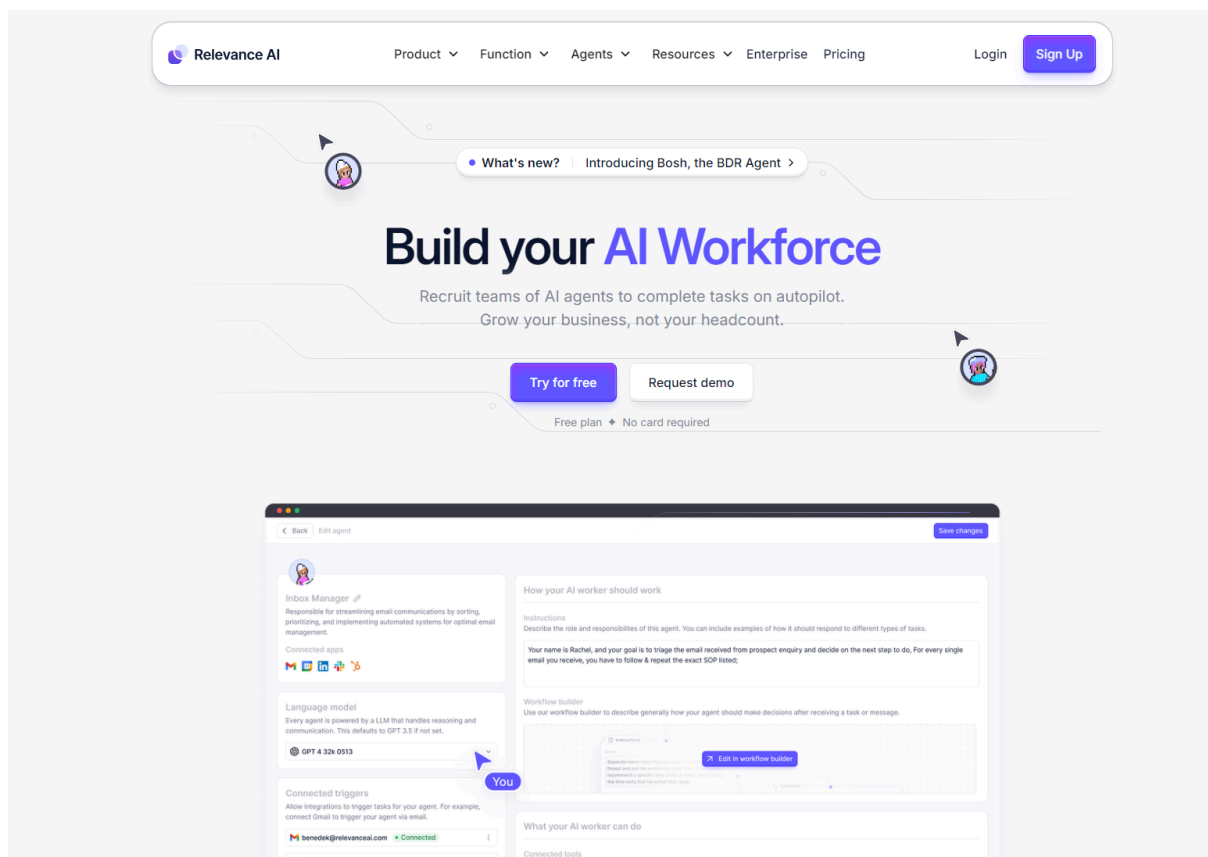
Relevance AI

Product Function Agents Resources Enterprise Pricing

Login Sign Up

What's new? Introducing Bosh, the BDR Agent

Build your AI Workforce

Recruit teams of AI agents to complete tasks on autopilot.
Grow your business, not your headcount.

Try for free Request demo

Free plan ✦ No card required

Back Edit agent

Save changes

Inbox Manager

Responsible for streamlining email communications by sorting, prioritizing, and implementing automated systems for optimal email management.

Connected apps

Language model

Every agent is powered by a LLM that handles reasoning and communication. This defaults to GPT 3.5 if not set.

GPT 4 32k 0513

You

Connected triggers

Allow integrations to trigger tasks for your agent. For example, connect Gmail to trigger your agent via email.

benedek@relevanceai.com • Connected

How your AI worker should work

Instructions

Describe the role and responsibilites of this agent. You can include examples of how it should respond to different types of tasks.

Your name is Rachel, and your goal is to triage the email received from prospect enquiry and decide on the next step to do, For every single email you receive, you have to follow & repeat the exact SOP listed;

Workflow builder

Use our workflow builder to describe generally how your agent should make decisions after receiving a task or message.

Instructions

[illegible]

Edit in workflow builder

What your AI worker can do

Connected tools